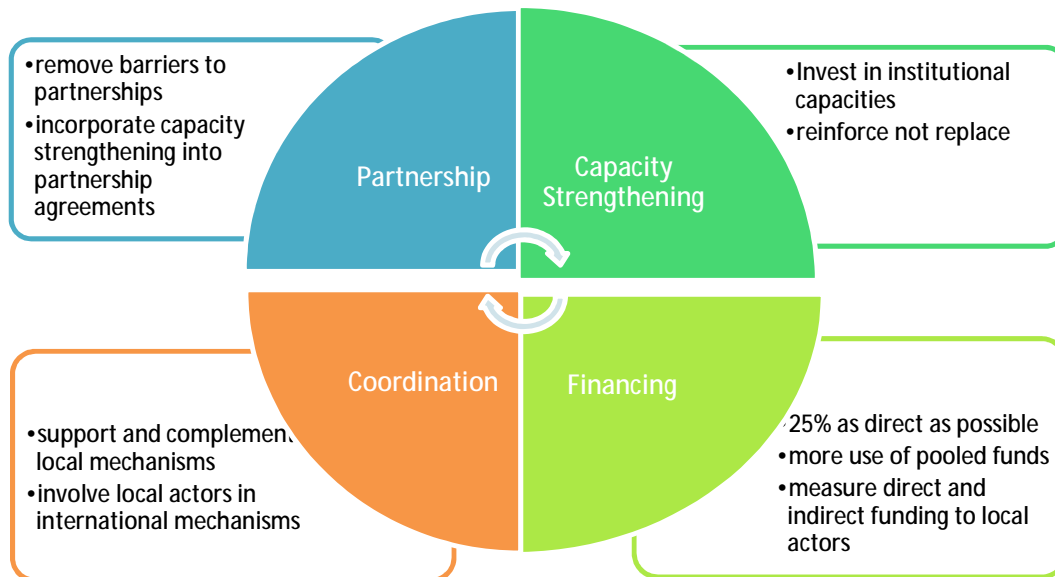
•remove barriers to partnerships
•incorporate capacity strengthening into partnership agreements

Partnership

Capacity Strengthening

•Invest in institutional capacities
•reinforce not replace

Coordination

Financing

•support and complement local mechanisms
•involve local actors in international mechanisms

•25% as direct as possible
•more use of pooled funds
•measure direct and indirect funding to local actors